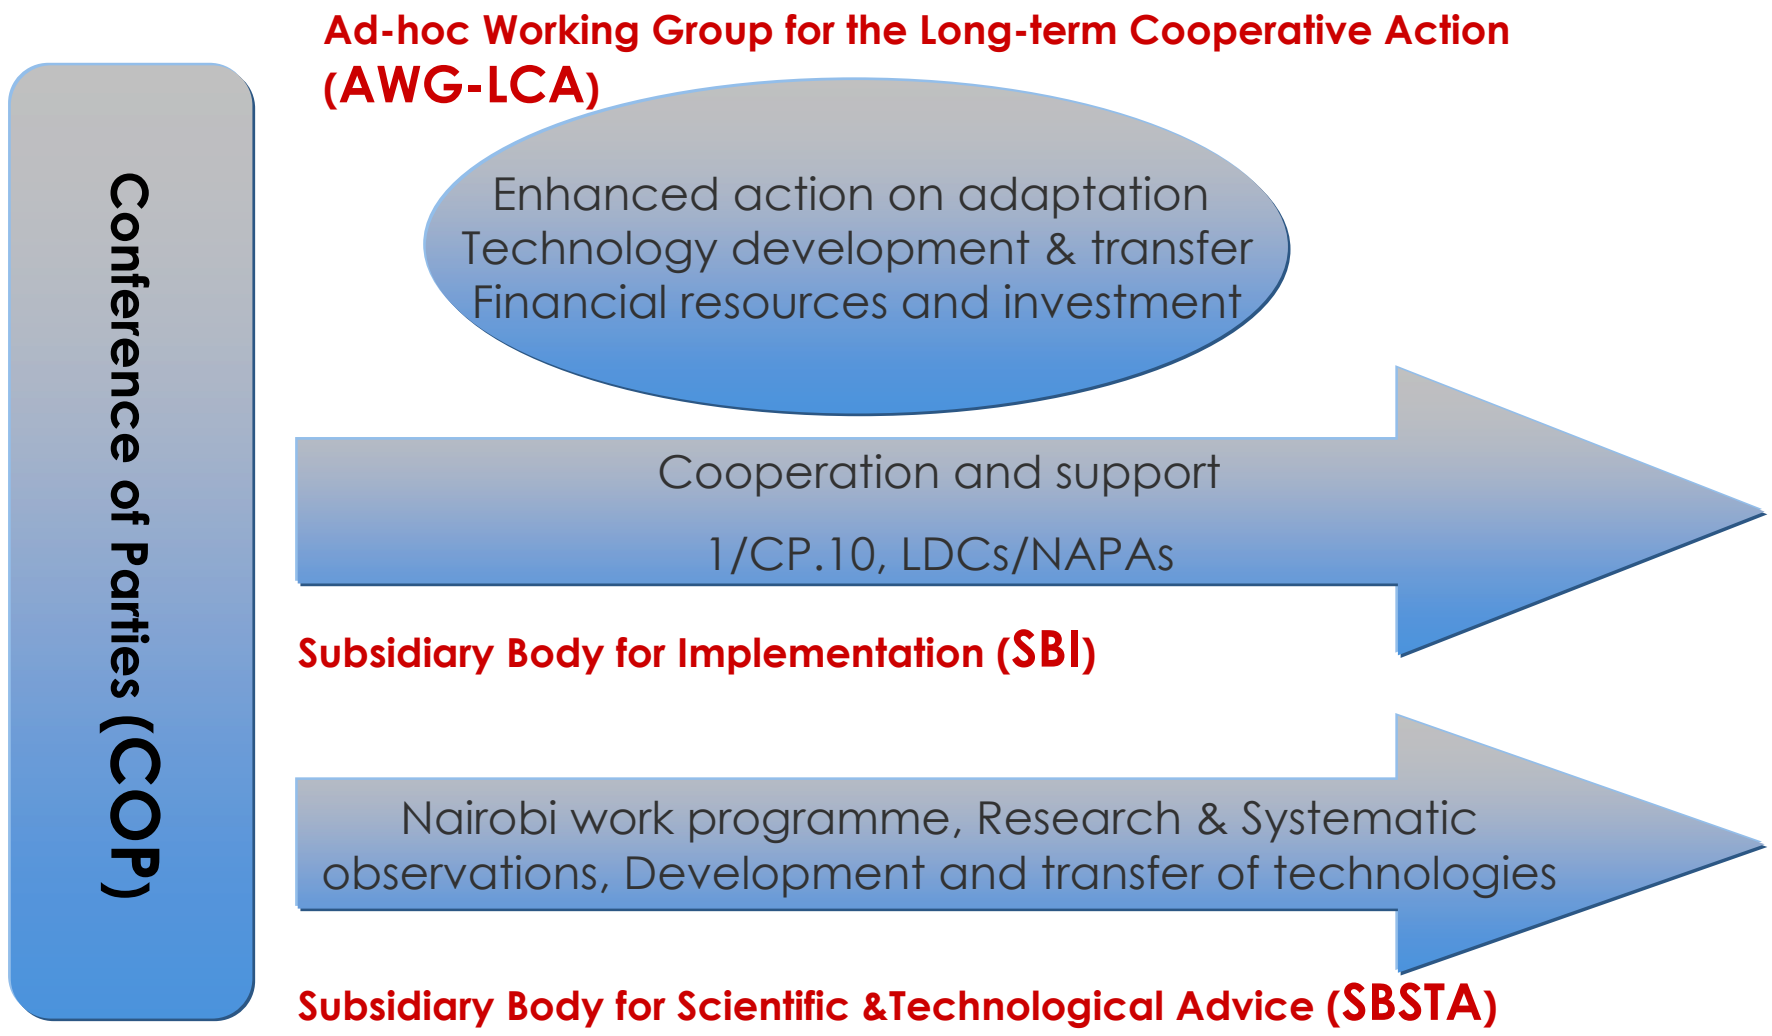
Conference of Parties (COP)

Ad-hoc Working Group for the Long-term Cooperative Action (AWG-LCA)

Enhanced action on adaptation
Technology development & transfer
Financial resources and investment

Cooperation and support

1/CP.10, LDCs/NAPAs

Subsidiary Body for Implementation (SBI)

Nairobi work programme, Research & Systematic observations, Development and transfer of technologies

Subsidiary Body for Scientific &Technological Advice (SBSTA)